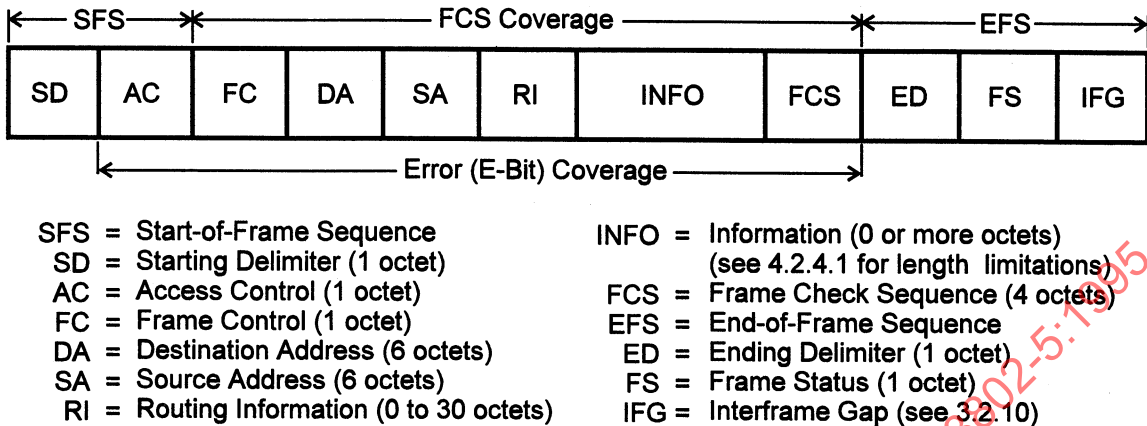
SFS

FCS Coverage

EFS

| SD | AC | FC | DA | SA | RI | INFO | FCS | ED | FS | IFG |
|---|---|---|---|---|---|---|---|---|---|---|

Error (E-Bit) Coverage

SFS = Start-of-Frame Sequence
SD = Starting Delimiter (1 octet)
AC = Access Control (1 octet)
FC = Frame Control (1 octet)
DA = Destination Address (6 octets)
SA = Source Address (6 octets)
RI = Routing Information (0 to 30 octets)

INFO = Information (0 or more octets) (see 4.2.4.1 for length limitations)
FCS = Frame Check Sequence (4 octets)
EFS = End-of-Frame Sequence
ED = Ending Delimiter (1 octet)
FS = Frame Status (1 octet)
IFG = Interframe Gap (see 3.2.10)

802-5:1995